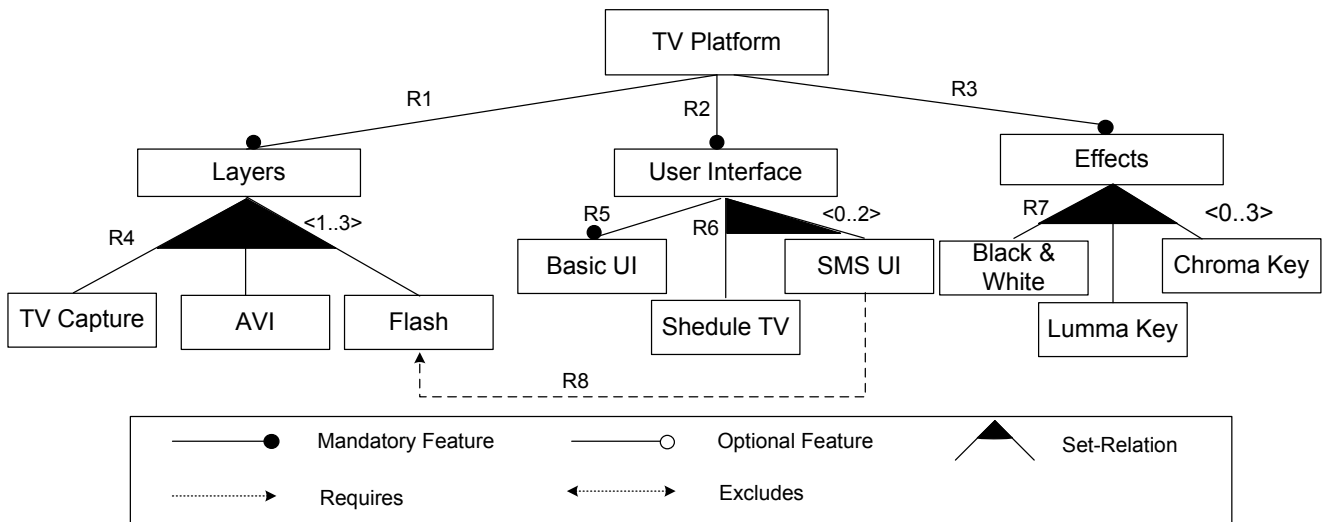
TV Platform

R1

R2

R3

Layers

User Interface

Effects

R4

<1..3>

R5

R6

<0..2>

R7

<0..3>

TV Capture

AVI

Flash

Basic UI

Shedule TV

SMS UI

Black & White

Lumma Key

Chroma Key

R8

Mandatory Feature

Optional Feature

Set-Relation

Requires

Excludes